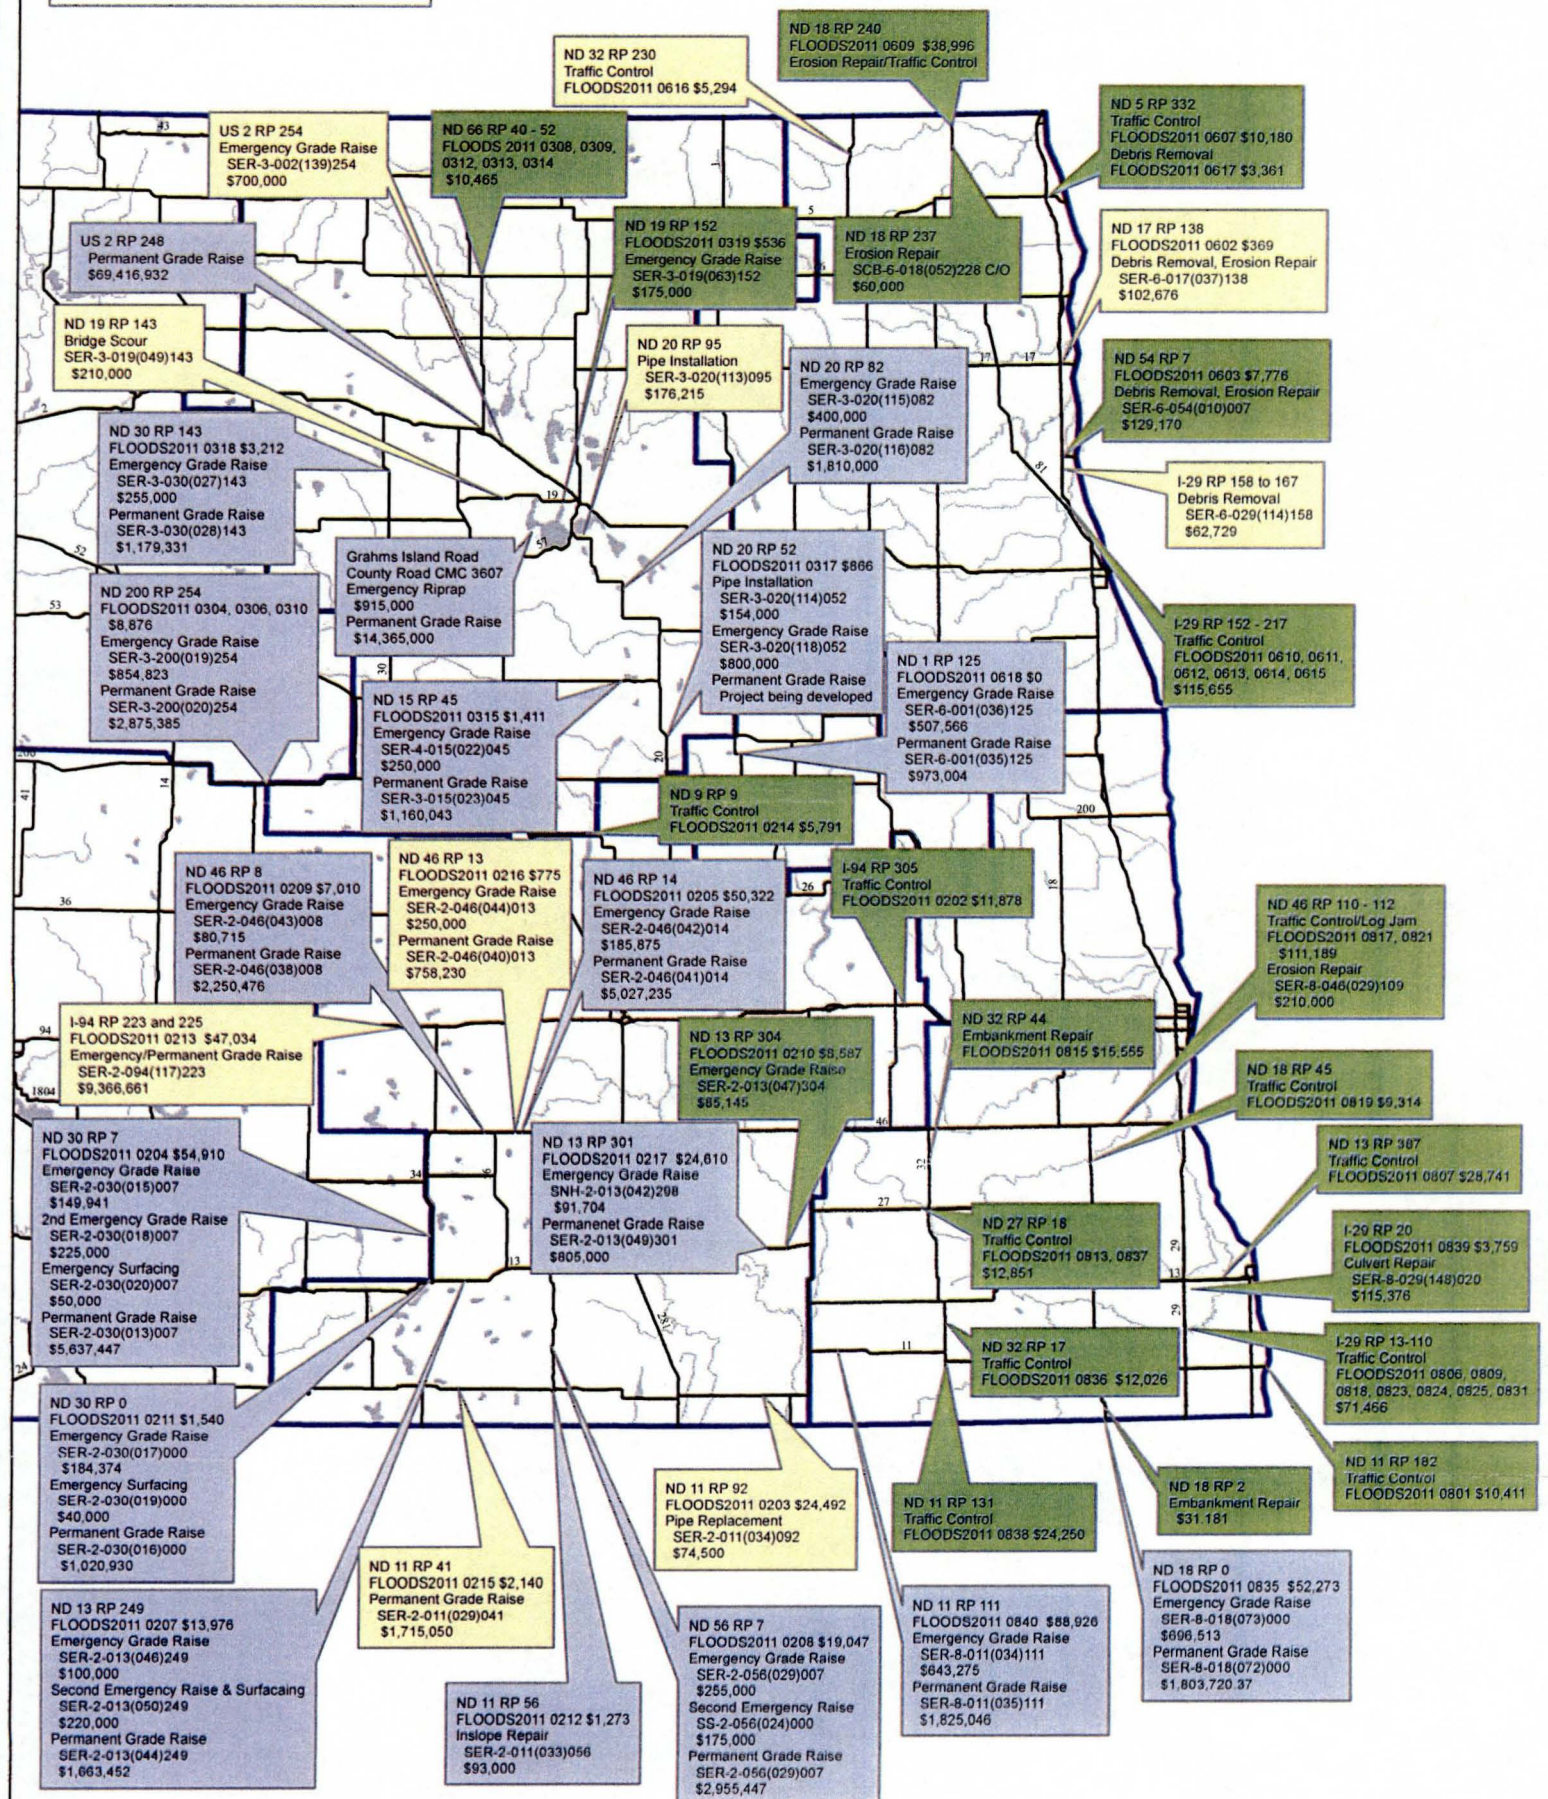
ND 18 RP 240
FLOODS2011 0609 $38,996
Erosion Repair/Traffic Control

ND 32 RP 230
Traffic Control
FLOODS2011 0616 $5,294

US 2 RP 254
Emergency Grade Raise
SER-3-002(139)254
$700,000

ND 66 RP 40 - 52
FLOODS 2011 0308, 0309, 0312, 0313, 0314
$10,465

ND 5 RP 332
Traffic Control
FLOODS2011 0607 $10,180
Debris Removal
FLOODS2011 0617 $3,361

US 2 RP 248
Permanent Grade Raise
$69,416,932

ND 19 RP 152
FLOODS2011 0319 $536
Emergency Grade Raise
SER-3-019(063)152
$175,000

ND 18 RP 237
Erosion Repair
SCB-6-018(052)228 C/O
$60,000

ND 17 RP 138
FLOODS2011 0602 $369
Debris Removal, Erosion Repair
SER-6-017(037)138
$102,676

ND 19 RP 143
Bridge Scour
SER-3-019(049)143
$210,000

ND 20 RP 95
Pipe Installation
SER-3-020(113)095
$176,215

ND 20 RP 82
Emergency Grade Raise
SER-3-020(115)082
$400,000
Permanent Grade Raise
SER-3-020(116)082
$1,810,000

ND 54 RP 7
FLOODS2011 0603 $7,776
Debris Removal, Erosion Repair
SER-6-054(010)007
$129,170

ND 30 RP 143
FLOODS2011 0318 $3,212
Emergency Grade Raise
SER-3-030(027)143
$255,000
Permanent Grade Raise
SER-3-030(028)143
$1,179,331

I-29 RP 158 to 167
Debris Removal
SER-6-029(114)158
$62,729

Grahms Island Road
County Road CMC 3607
Emergency Riprap
$915,000
Permanent Grade Raise
$14,365,000

ND 200 RP 254
FLOODS2011 0304, 0306, 0310
$8,876
Emergency Grade Raise
SER-3-200(019)254
$854,823
Permanent Grade Raise
SER-3-200(020)254
$2,875,385

ND 20 RP 52
FLOODS2011 0317 $866
Pipe Installation
SER-3-020(114)052
$154,000
Emergency Grade Raise
SER-3-020(118)052
$800,000
Permanent Grade Raise
Project being developed

I-29 RP 152 - 217
Traffic Control
FLOODS2011 0610, 0611, 0612, 0613, 0614, 0615
$115,655

ND 1 RP 125
FLOODS2011 0618 $0
Emergency Grade Raise
SER-6-001(036)125
$507,566
Permanent Grade Raise
SER-6-001(035)125
$973,004

ND 15 RP 45
FLOODS2011 0315 $1,411
Emergency Grade Raise
SER-4-015(022)045
$250,000
Permanent Grade Raise
SER-3-015(023)045
$1,160,043

ND 9 RP 9
Traffic Control
FLOODS2011 0214 $5,791

ND 46 RP 8
FLOODS2011 0209 $7,010
Emergency Grade Raise
SER-2-046(043)008
$80,715
Permanent Grade Raise
SER-2-046(038)008
$2,250,476

ND 46 RP 13
FLOODS2011 0216 $775
Emergency Grade Raise
SER-2-046(044)013
$250,000
Permanent Grade Raise
SER-2-046(040)013
$758,230

ND 46 RP 14
FLOODS2011 0205 $50,322
Emergency Grade Raise
SER-2-046(042)014
$185,875
Permanent Grade Raise
SER-2-046(041)014
$5,027,235

I-94 RP 305
Traffic Control
FLOODS2011 0202 $11,878

ND 46 RP 110 - 112
Traffic Control/Log Jam
FLOODS2011 0817, 0821
$111,189
Erosion Repair
SER-8-046(029)109
$210,000

I-94 RP 223 and 225
FLOODS2011 0213 $47,034
Emergency/Permanent Grade Raise
SER-2-094(117)223
$9,366,661

ND 13 RP 304
FLOODS2011 0210 $8,587
Emergency Grade Raise
SER-2-013(047)304
$85,145

ND 32 RP 44
Embankment Repair
FLOODS2011 0815 $15,555

ND 18 RP 45
Traffic Control
FLOODS2011 0819 $9,314

ND 30 RP 7
FLOODS2011 0204 $54,910
Emergency Grade Raise
SER-2-030(015)007
$149,941
2nd Emergency Grade Raise
SER-2-030(018)007
$225,000
Emergency Surfacing
SER-2-030(020)007
$50,000
Permanent Grade Raise
SER-2-030(013)007
$5,637,447

ND 13 RP 301
FLOODS2011 0217 $24,610
Emergency Grade Raise
SNH-2-013(042)298
$91,704
Permanenet Grade Raise
SER-2-013(049)301
$805,000

ND 13 RP 387
Traffic Control
FLOODS2011 0807 $28,741

ND 27 RP 18
Traffic Control
FLOODS2011 0813, 0837
$12,851

I-29 RP 20
FLOODS2011 0839 $3,759
Culvert Repair
SER-8-029(148)020
$115,376

ND 32 RP 17
Traffic Control
FLOODS2011 0836 $12,026

I-29 RP 13-110
Traffic Control
FLOODS2011 0806, 0809, 0818, 0823, 0824, 0825, 0831
$71,466

ND 30 RP 0
FLOODS2011 0211 $1,540
Emergency Grade Raise
SER-2-030(017)000
$184,374
Emergency Surfacing
SER-2-030(019)000
$40,000
Permanent Grade Raise
SER-2-030(016)000
$1,020,930

ND 11 RP 182
Traffic Control
FLOODS2011 0801 $10,411

ND 11 RP 92
FLOODS2011 0203 $24,492
Pipe Replacement
SER-2-011(034)092
$74,500

ND 11 RP 131
Traffic Control
FLOODS2011 0838 $24,250

ND 18 RP 2
Embankment Repair
$31,181

ND 18 RP 0
FLOODS2011 0835 $52,273
Emergency Grade Raise
SER-8-018(073)000
$696,513
Permanent Grade Raise
SER-8-018(072)000
$1,803,720.37

ND 11 RP 41
FLOODS2011 0215 $2,140
Permanent Grade Raise
SER-2-011(029)041
$1,715,050

ND 11 RP 111
FLOODS2011 0840 $88,926
Emergency Grade Raise
SER-8-011(034)111
$643,275
Permanent Grade Raise
SER-8-011(035)111
$1,825,046

ND 13 RP 249
FLOODS2011 0207 $13,976
Emergency Grade Raise
SER-2-013(046)249
$100,000
Second Emergency Raise & Surfacaing
SER-2-013(050)249
$220,000
Permanent Grade Raise
SER-2-013(044)249
$1,663,452

ND 56 RP 7
FLOODS2011 0208 $19,047
Emergency Grade Raise
SER-2-056(029)007
$255,000
Second Emergency Raise
SS-2-056(024)000
$175,000
Permanent Grade Raise
SER-2-056(029)007
$2,955,447

ND 11 RP 56
FLOODS2011 0212 $1,273
Inslope Repair
SER-2-011(033)056
$93,000